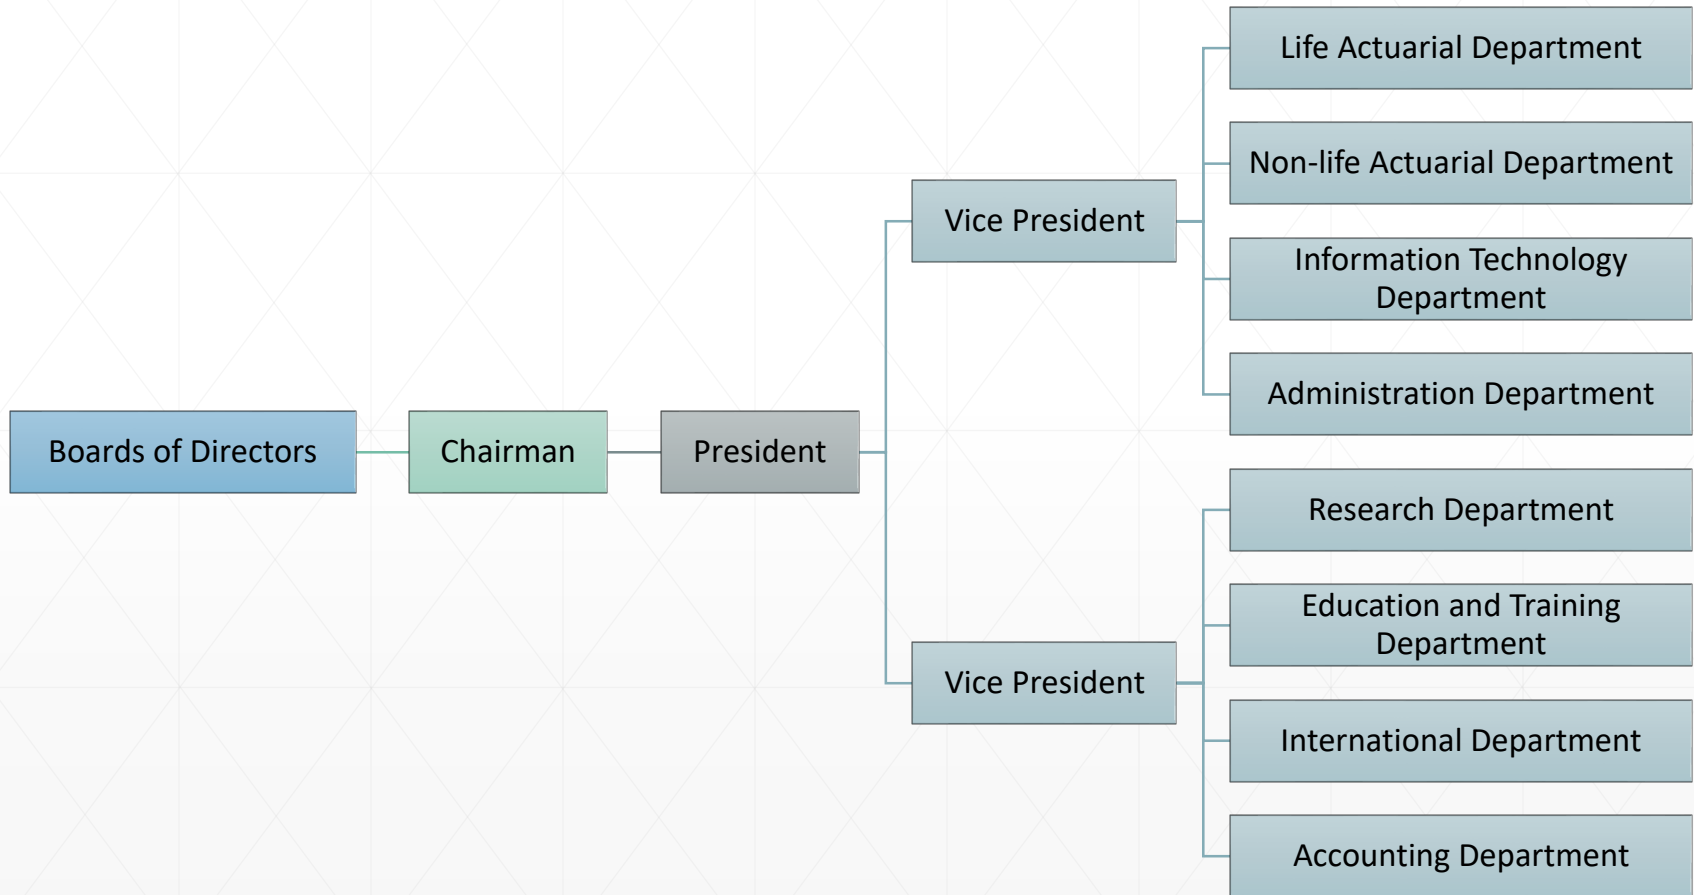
Boards of Directors

Chairman

President

Vice President

Life Actuarial Department

Non-life Actuarial Department

Information Technology Department

Administration Department

Vice President

Research Department

Education and Training Department

International Department

Accounting Department